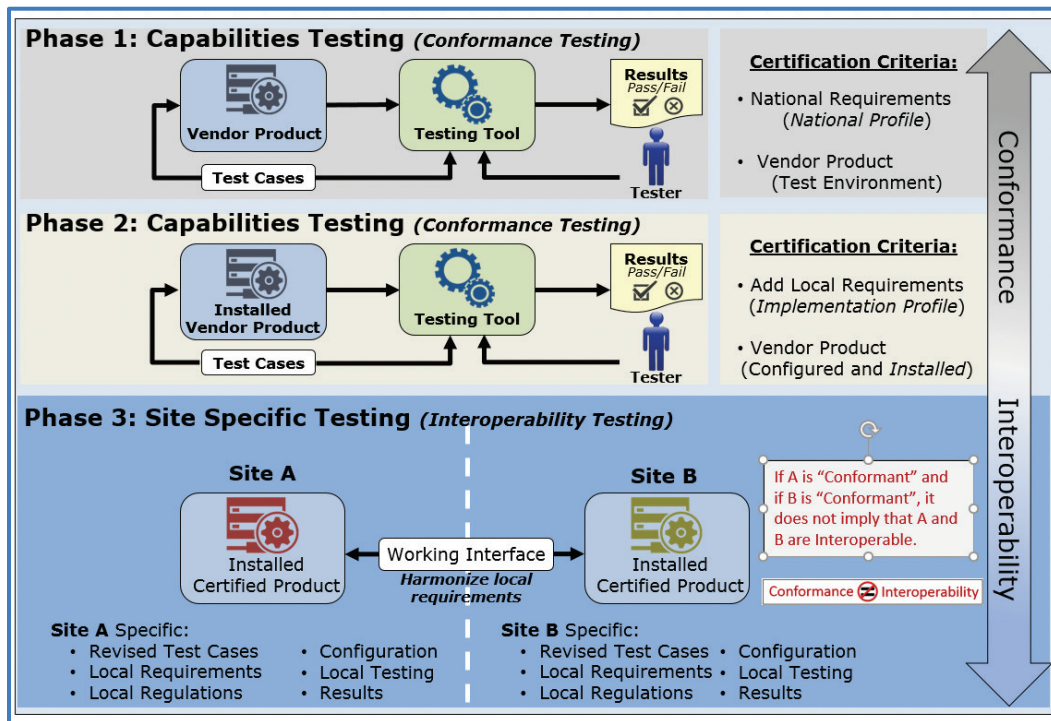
Phase 1: Capabilities Testing (Conformance Testing)

Vendor Product

Testing Tool

Results
Pass/Fail

Test Cases

Tester

Certification Criteria:
• National Requirements (National Profile)
• Vendor Product (Test Environment)

Phase 2: Capabilities Testing (Conformance Testing)

Installed Vendor Product

Testing Tool

Results
Pass/Fail

Test Cases

Tester

Certification Criteria:
• Add Local Requirements (Implementation Profile)
• Vendor Product (Configured and Installed)

Conformance

Interoperability

Phase 3: Site Specific Testing (Interoperability Testing)

Site A

Installed Certified Product

Working Interface

Harmonize local requirements

Site B

Installed Certified Product

If A is "Conformant" and if B is "Conformant", it does not imply that A and B are Interoperable.

Conformance ≠ Interoperability

Site A Specific:
• Revised Test Cases
• Local Requirements
• Local Regulations
• Configuration
• Local Testing
• Results

Site B Specific:
• Revised Test Cases
• Local Requirements
• Local Regulations
• Configuration
• Local Testing
• Results